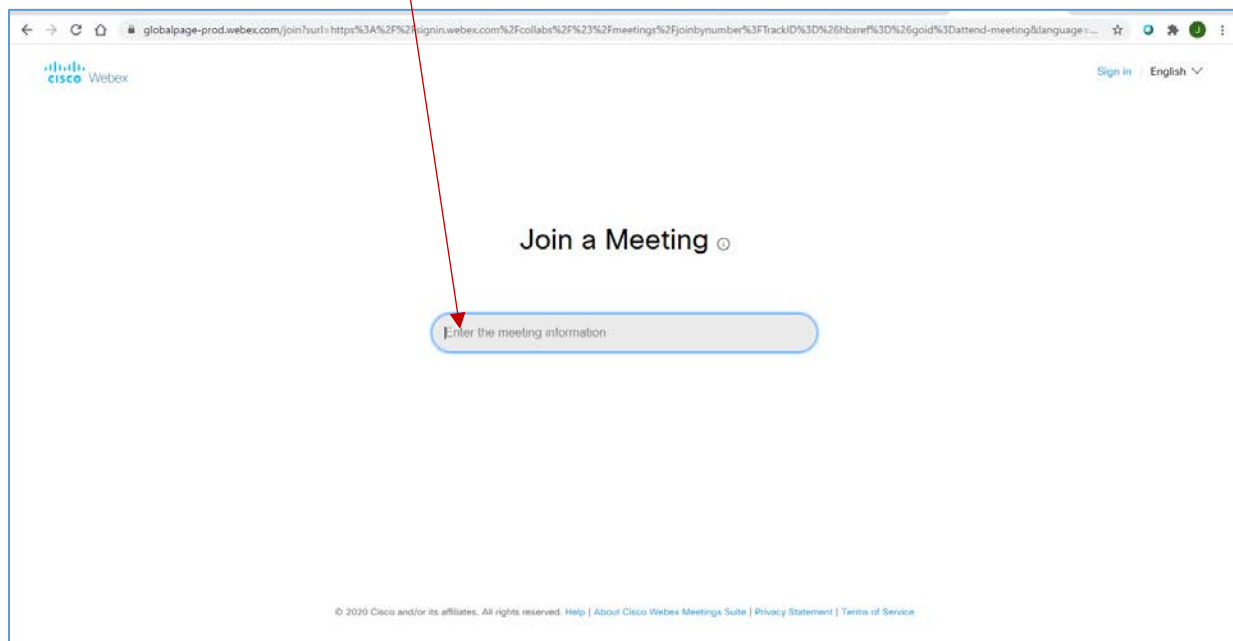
globalpage-prod.webex.com/join?surl=https%3A%2F%2Fsignin.webex.com%2Fcollabs%2F%23%2Fmeetings%2Fjoinbynumber%3FTrackID%3D%26hbxref%3D%26goid%3Dattend-meeting&language=...

cisco Webex

Sign in English

Join a Meeting

Enter the meeting information

© 2020 Cisco and/or its affiliates. All rights reserved. Help | About Cisco Webex Meetings Suite | Privacy Statement | Terms of Service